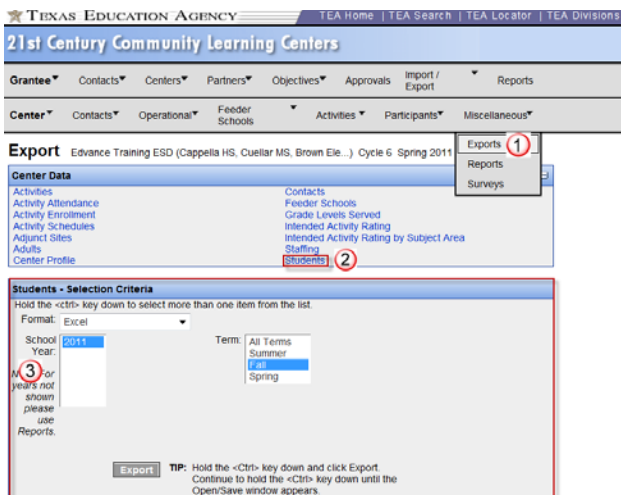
TEXAS EDUCATION AGENCY TEA Home | TEA Search | TEA Locator | TEA Divisions

21st Century Community Learning Centers

Grantee▾ Contacts▾ Centers▾ Partners▾ Objectives▾ Approvals Import / Export ▾ Reports

Center▾ Contacts▾ Operational▾ Feeder Schools ▾ Activities▾ Participants▾ Miscellaneous▾

Exports 1
Reports
Surveys

Export Edvance Training ESD (Cappella HS, Cuellar MS, Brown Ele...) Cycle 6 Spring 2011

Center Data

Activities
Activity Attendance
Activity Enrollment
Activity Schedules
Adjunct Sites
Adults
Center Profile

Contacts
Feeder Schools
Grade Levels Served
Intended Activity Rating
Intended Activity Rating by Subject Area
Staffing
Students 2

Students - Selection Criteria

Hold the <ctrl> key down to select more than one item from the list.

Format: Excel

School Year: 2011

Term: All Terms
Summer
Fall
Spring

3 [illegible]or years not shown please use Reports.

Export TIP: Hold the <Ctrl> key down and click Export. Continue to hold the <Ctrl> key down until the Open/Save window appears.